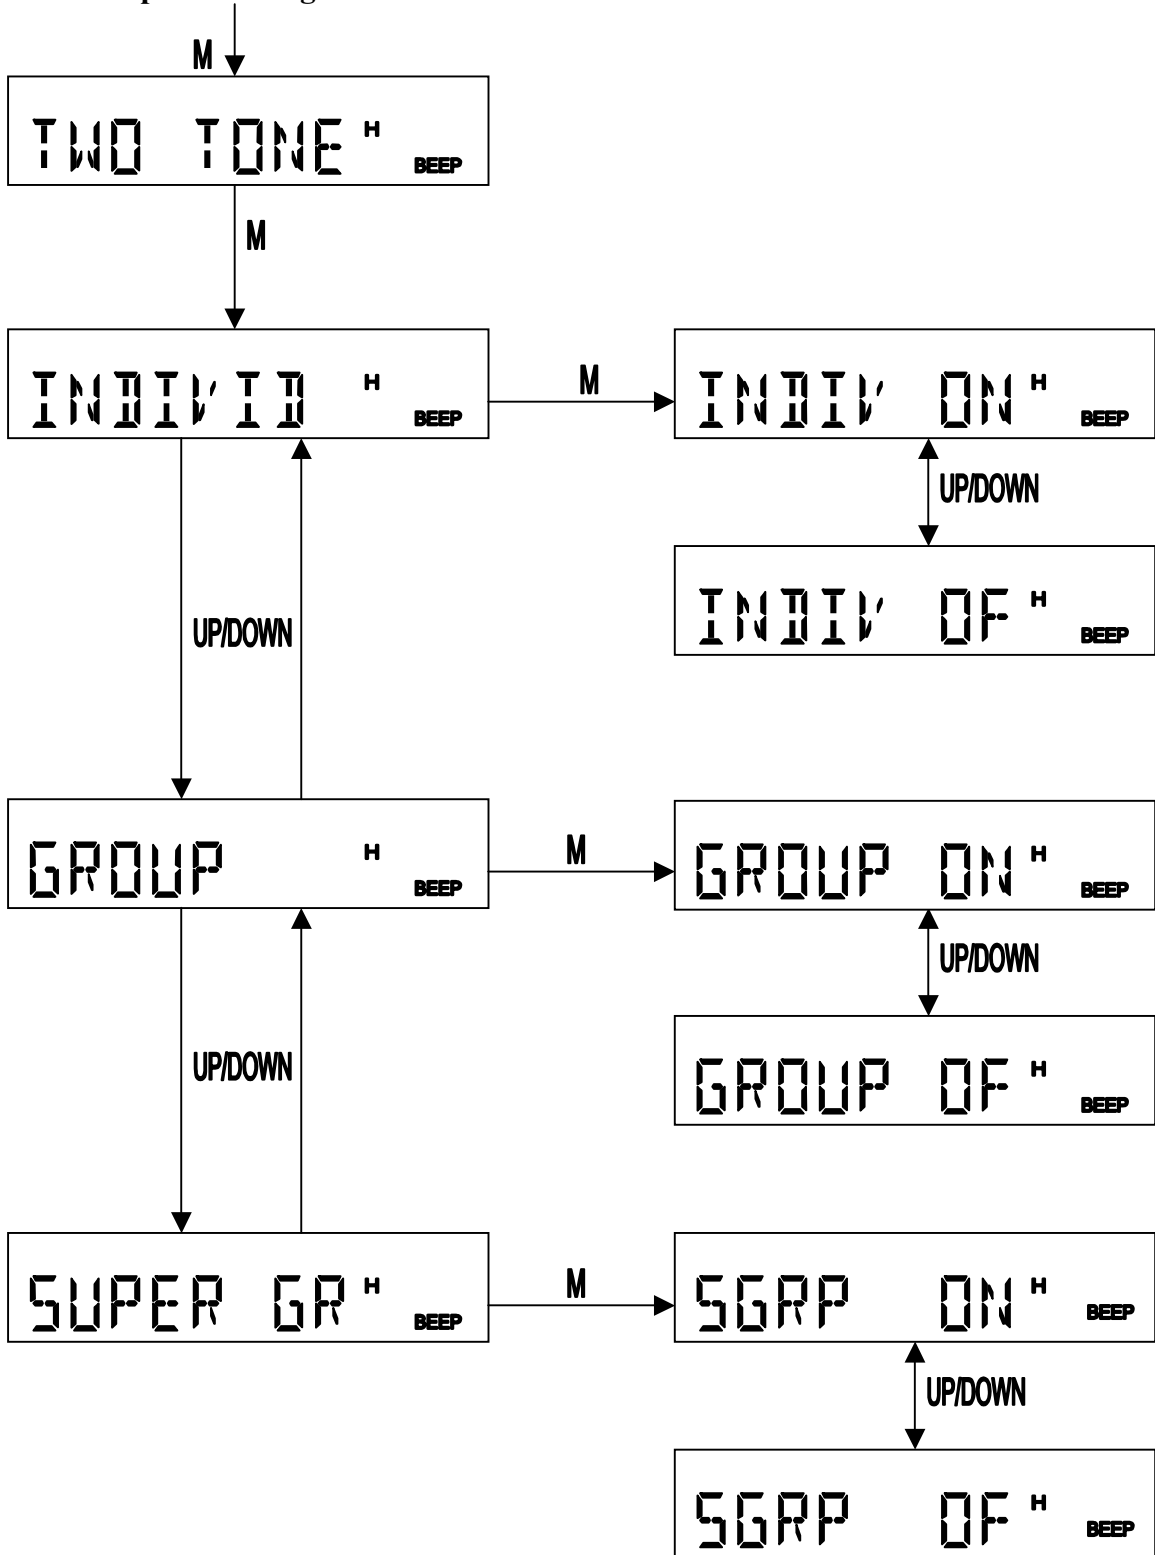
M

TWO TONE H BEEP

M

INDIVID H BEEP

M

INDIV ON H BEEP

UP/DOWN

INDIV OF H BEEP

UP/DOWN

GROUP H BEEP

M

GROUP ON H BEEP

UP/DOWN

GROUP OF H BEEP

UP/DOWN

SUPER GR H BEEP

M

SGRP ON H BEEP

UP/DOWN

SGRP OF H BEEP